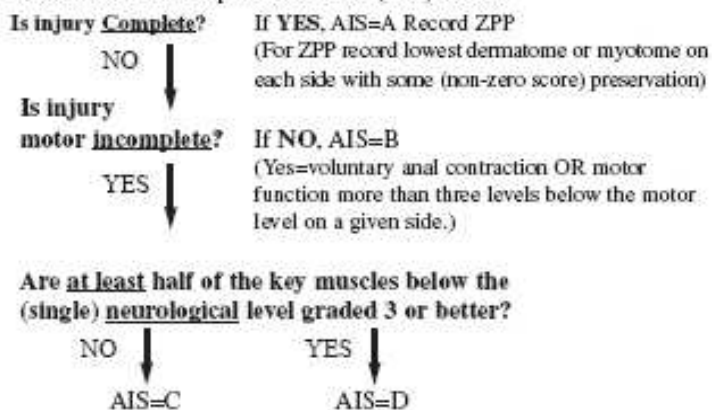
Is injury Complete?

If YES, AIS=A Record ZPP
(For ZPP record lowest dermatome or myotome on each side with some (non-zero score) preservation)

NO

Is injury motor incomplete?

If NO, AIS=B
(Yes=voluntary anal contraction OR motor function more than three levels below the motor level on a given side.)

YES

Are at least half of the key muscles below the (single) neurological level graded 3 or better?

NO

YES

AIS=C

AIS=D